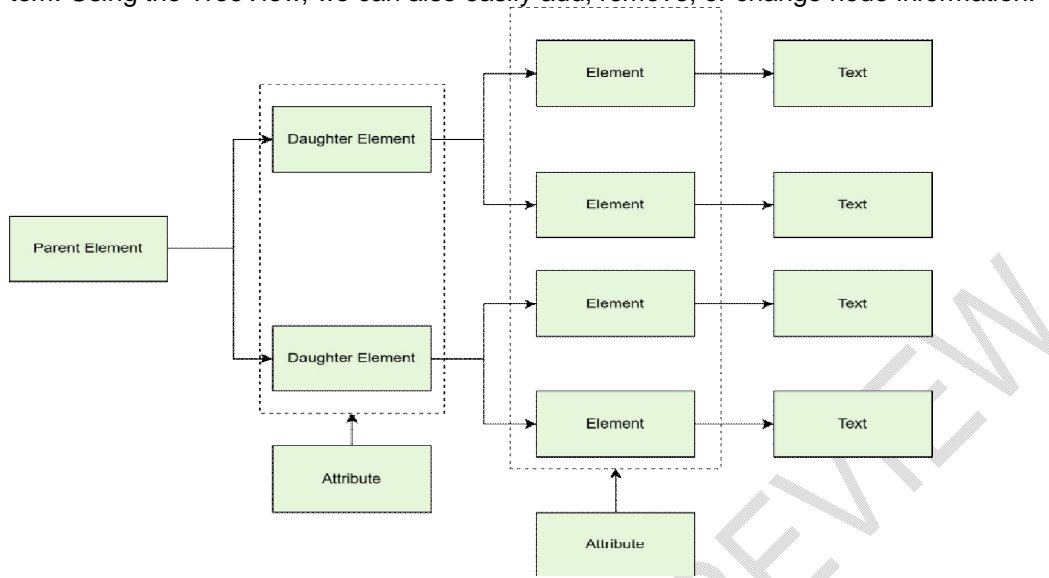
tem. Using the TreeView, we can also easily add, remove, or change node information.

Parent Element

Daughter Element

Daughter Element

Attribute

Element

Element

Element

Element

Attribute

Text

Text

Text

Text

PREVIEW